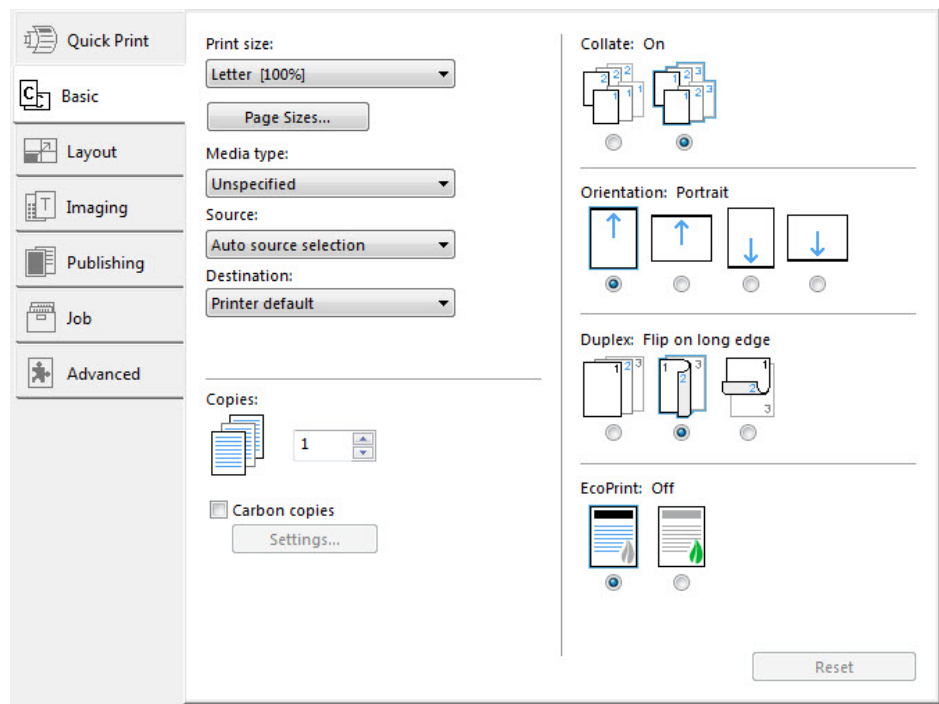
Quick Print
Basic
Layout
Imaging
Publishing
Job
Advanced

Print size:
Letter [100%]
Page Sizes...
Media type:
Unspecified
Source:
Auto source selection
Destination:
Printer default

Copies:
1
Carbon copies
Settings...

Collate: On
Orientation: Portrait
Duplex: Flip on long edge
EcoPrint: Off

Reset